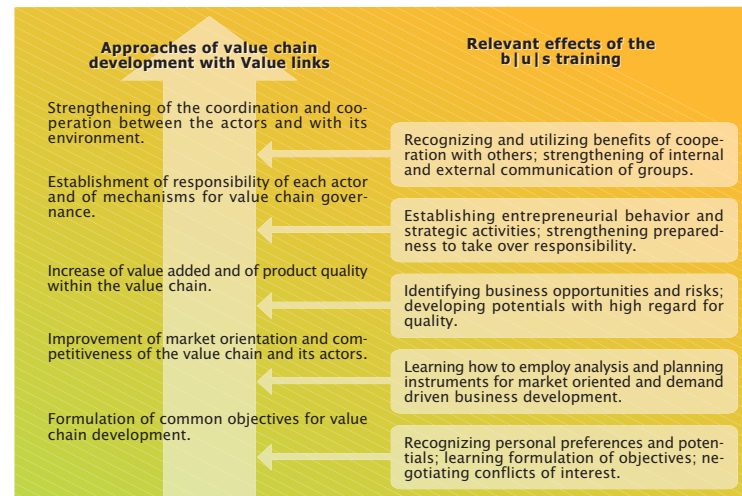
Approaches of value chain development with Value links

Relevant effects of the b|u|s training

Strengthening of the coordination and cooperation between the actors and with its environment.

Recognizing and utilizing benefits of cooperation with others; strengthening of internal and external communication of groups.

Establishment of responsibility of each actor and of mechanisms for value chain governance.

Establishing entrepreneurial behavior and strategic activities; strengthening preparedness to take over responsibility.

Increase of value added and of product quality within the value chain.

Identifying business opportunities and risks; developing potentials with high regard for quality.

Improvement of market orientation and competitiveness of the value chain and its actors.

Learning how to employ analysis and planning instruments for market oriented and demand driven business development.

Formulation of common objectives for value chain development.

Recognizing personal preferences and potentials; learning formulation of objectives; negotiating conflicts of interest.